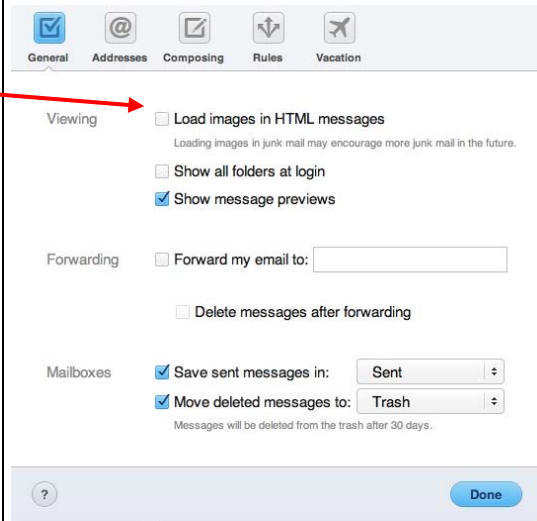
General Addresses Composing Rules Vacation

Viewing

Load images in HTML messages

Loading images in junk mail may encourage more junk mail in the future.

Show all folders at login

Show message previews

Forwarding

Forward my email to:

Delete messages after forwarding

Mailboxes

Save sent messages in: Sent

Move deleted messages to: Trash

Messages will be deleted from the trash after 30 days.

?

Done